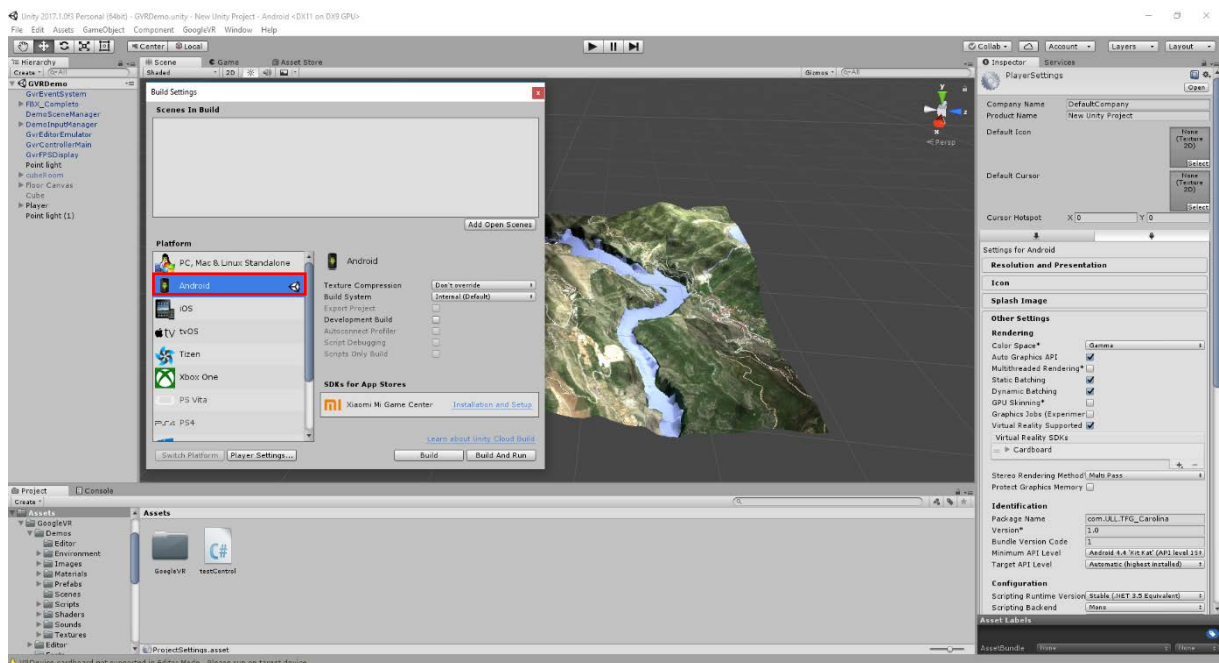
Unity 2017.1.0f3 Personal (64bit) - GVRDemo.unity - New Unity Project - Android <DX11 on DX9 GPU>

File Edit Assets GameObject Component GoogleVR Window Help

Center Local

Collab Account Layers Layout

Hierarchy

Create

GVRDemo
GvrEventSystem
FBX_Completo
DemoSceneManager
DemoInputManager
GvrEditorEmulator
GvrControllerMain
GvrFPSDisplay
Point light
cubeRoom
Floor Canvas
Cube
Player
Point light (1)

Scene Game Asset Store

Shaded 2D

Gizmos

Persp

Build Settings

Scenes In Build

Add Open Scenes

Platform

PC, Mac & Linux Standalone

Android

iOS

tvOS

Tizen

Xbox One

PS Vita

PS4

Android

Texture Compression | Don't override
Build System | Internal (Default)
Export Project
Development Build
Autoconnect Profiler
Script Debugging
Scripts Only Build

SDKs for App Stores

Xiaomi Mi Game Center | Installation and Setup

Learn about Unity Cloud Build

Switch Platform | Player Settings... | Build | Build And Run

Inspector Services

PlayerSettings

Open

Company Name | DefaultCompany
Product Name | New Unity Project

Default Icon | None (Texture 2D) | Select

Default Cursor | None (Texture 2D) | Select

Cursor Hotspot X 0 Y 0

Settings for Android

Resolution and Presentation

Icon

Splash Image

Other Settings

Rendering

Color Space* | Gamma
Auto Graphics API
Multithreaded Rendering*
Static Batching
Dynamic Batching
GPU Skinning*
Graphics Jobs (Experimen
Virtual Reality Supported

Virtual Reality SDKs

Cardboard

Stereo Rendering Method* Multi Pass
Protect Graphics Memory

Identification

Package Name | com.ULL.TFG_Carolina
Version* | 1.0
Bundle Version Code | 1
Minimum API Level | Android 4.4 'Kit Kat' (API level 19)
Target API Level | Automatic (highest installed)

Configuration

Scripting Runtime Version | Stable (.NET 3.5 Equivalent)
Scripting Backend | Mono

Asset Labels

AssetBundle None None

Project Console

Create

Assets
GoogleVR
Demos
Editor
Environment
Images
Materials
Prefabs
Scenes
Scripts
Shaders
Sounds
Textures
Editor

Assets

GoogleVR testControl

ProjectSettings.asset

VRDevice cardboard not supported in Editor Mode. Please run on target device.